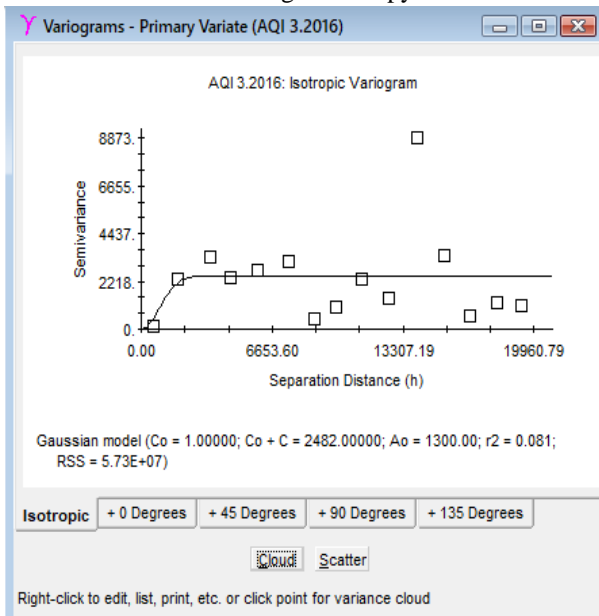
Variograms - Primary Variate (AQI 3.2016)

AQI 3.2016: Isotropic Variogram

8873.
6655.
4437.
2218.
0.

Semivariance

0.00
6653.60
13307.19
19960.79

Separation Distance (h)

Gaussian model (Co = 1.00000; Co + C = 2482.00000; Ao = 1300.00; r2 = 0.081; RSS = 5.73E+07)

Isotropic
+ 0 Degrees
+ 45 Degrees
+ 90 Degrees
+ 135 Degrees

Cloud
Scatter

Right-click to edit, list, print, etc. or click point for variance cloud